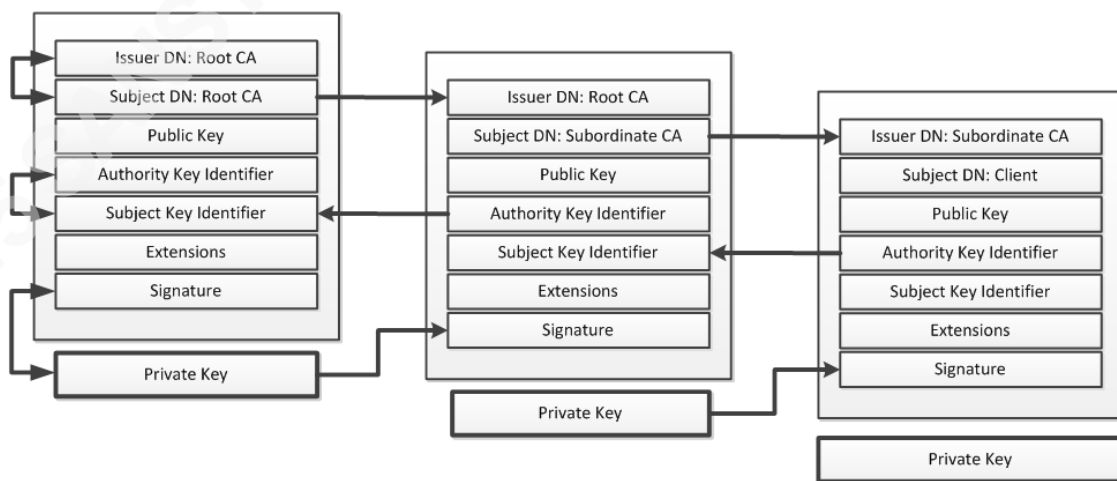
Issuer DN: Root CA
Subject DN: Root CA
Public Key
Authority Key Identifier
Subject Key Identifier
Extensions
Signature

Private Key

Issuer DN: Root CA
Subject DN: Subordinate CA
Public Key
Authority Key Identifier
Subject Key Identifier
Extensions
Signature

Private Key

Issuer DN: Subordinate CA
Subject DN: Client
Public Key
Authority Key Identifier
Subject Key Identifier
Extensions
Signature

Private Key